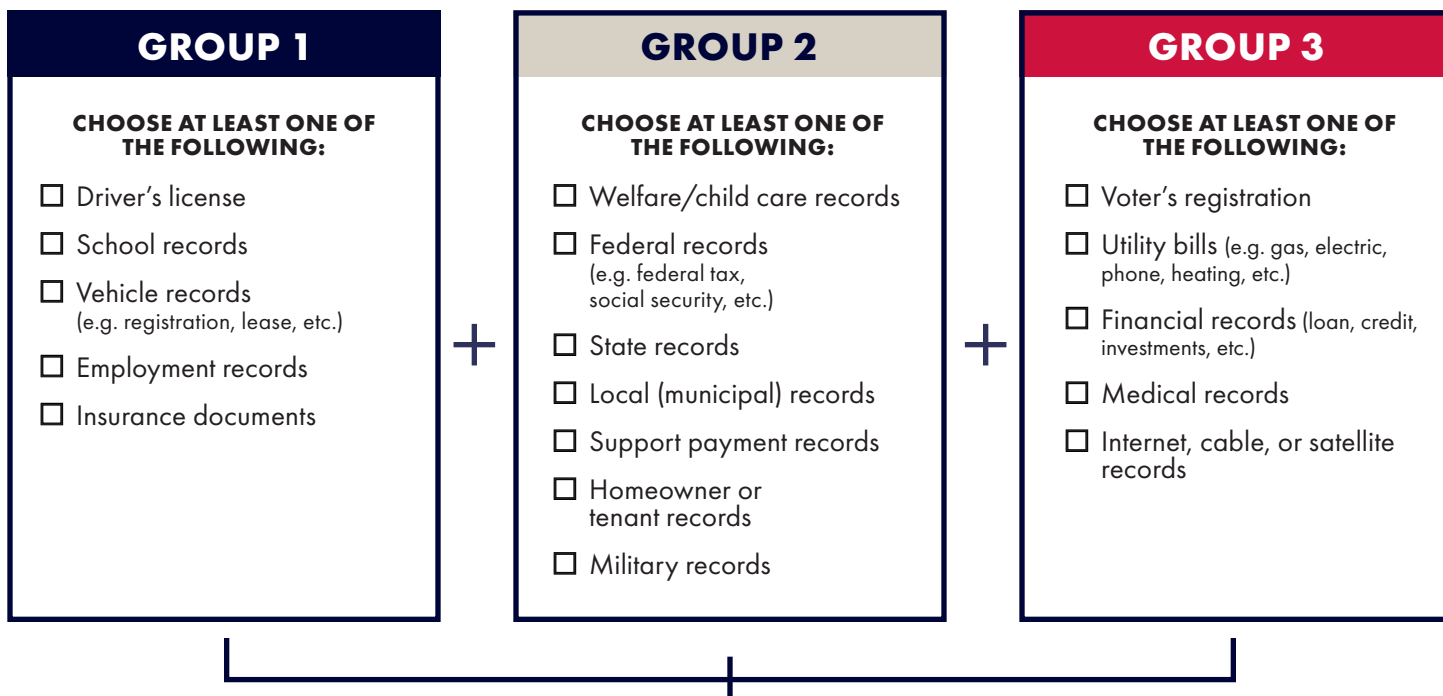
GROUP 1

CHOOSE AT LEAST ONE OF THE FOLLOWING:

☐ Driver's license
☐ School records
☐ Vehicle records (e.g. registration, lease, etc.)
☐ Employment records
☐ Insurance documents

+

GROUP 2

CHOOSE AT LEAST ONE OF THE FOLLOWING:

☐ Welfare/child care records
☐ Federal records (e.g. federal tax, social security, etc.)
☐ State records
☐ Local (municipal) records
☐ Support payment records
☐ Homeowner or tenant records
☐ Military records

+

GROUP 3

CHOOSE AT LEAST ONE OF THE FOLLOWING:

☐ Voter's registration
☐ Utility bills (e.g. gas, electric, phone, heating, etc.)
☐ Financial records (loan, credit, investments, etc.)
☐ Medical records
☐ Internet, cable, or satellite records